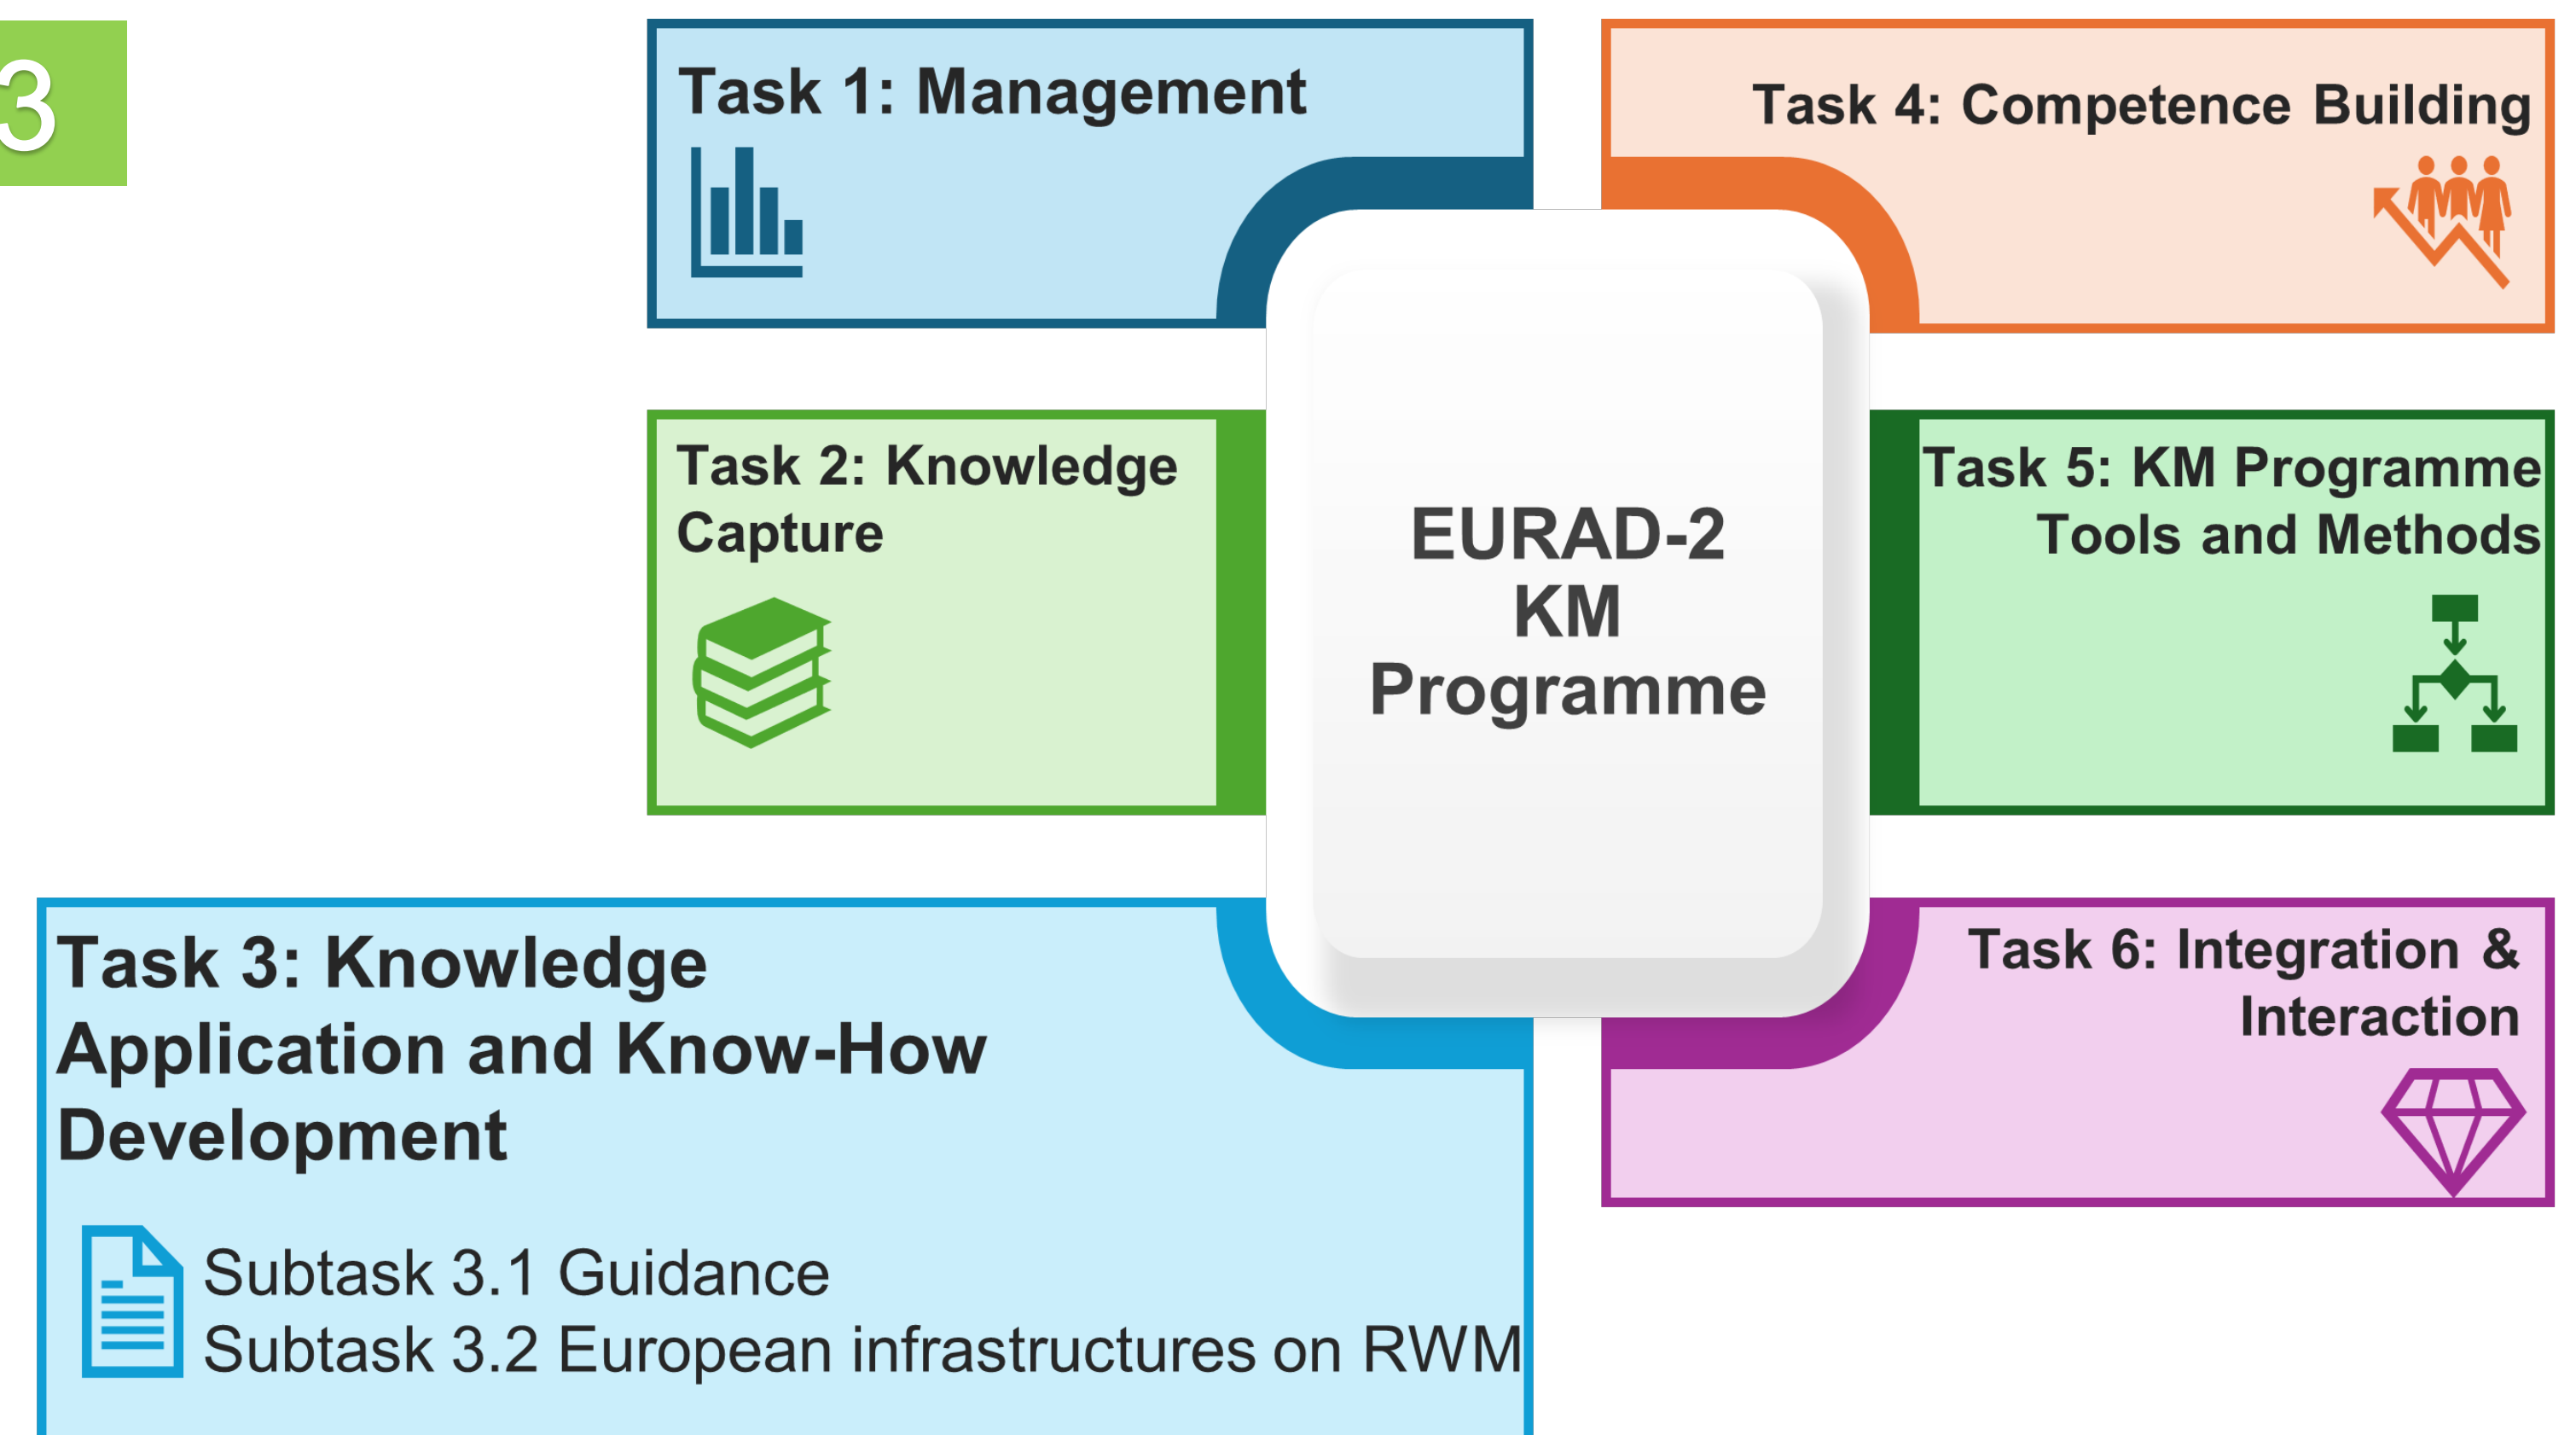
3

Task 1: Management

Task 4: Competence Building

Task 2: Knowledge Capture

EURAD-2 KM Programme

Task 5: KM Programme Tools and Methods

Task 3: Knowledge Application and Know-How Development

Subtask 3.1 Guidance
Subtask 3.2 European infrastructures on RWM

Task 6: Integration & Interaction